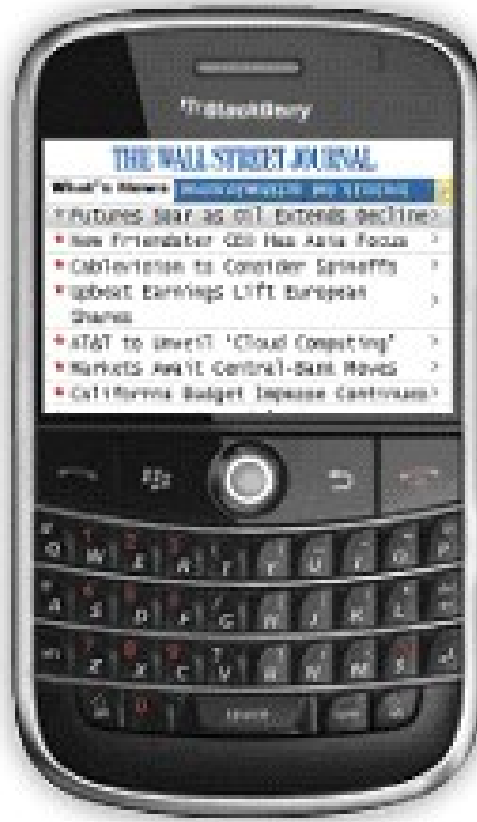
BlackBerry

THE WALL STREET JOURNAL.

What's News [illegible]

Futures Soar as Oil Extends Decline >
New Friendster CEO Has Asia Focus >
Cablevision to Consider Spinoffs >
Upbeat Earnings Lift European Shares >
AT&T to Unveil 'Cloud Computing' >
Markets Await Central-Bank Moves >
California Budget Impasse Continues >

Q W E R T Y U I O P
A S D F G H J K L
Z X C V B N M